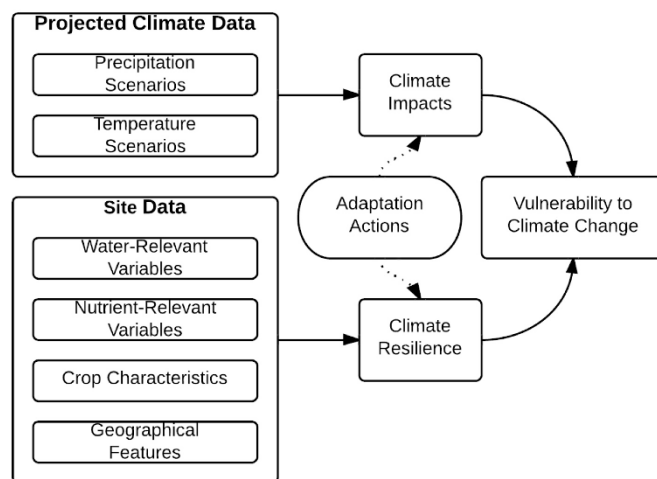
Projected Climate Data

Precipitation Scenarios

Temperature Scenarios

Site Data

Water-Relevant Variables

Nutrient-Relevant Variables

Crop Characteristics

Geographical Features

Climate Impacts

Adaptation Actions

Climate Resilience

Vulnerability to Climate Change